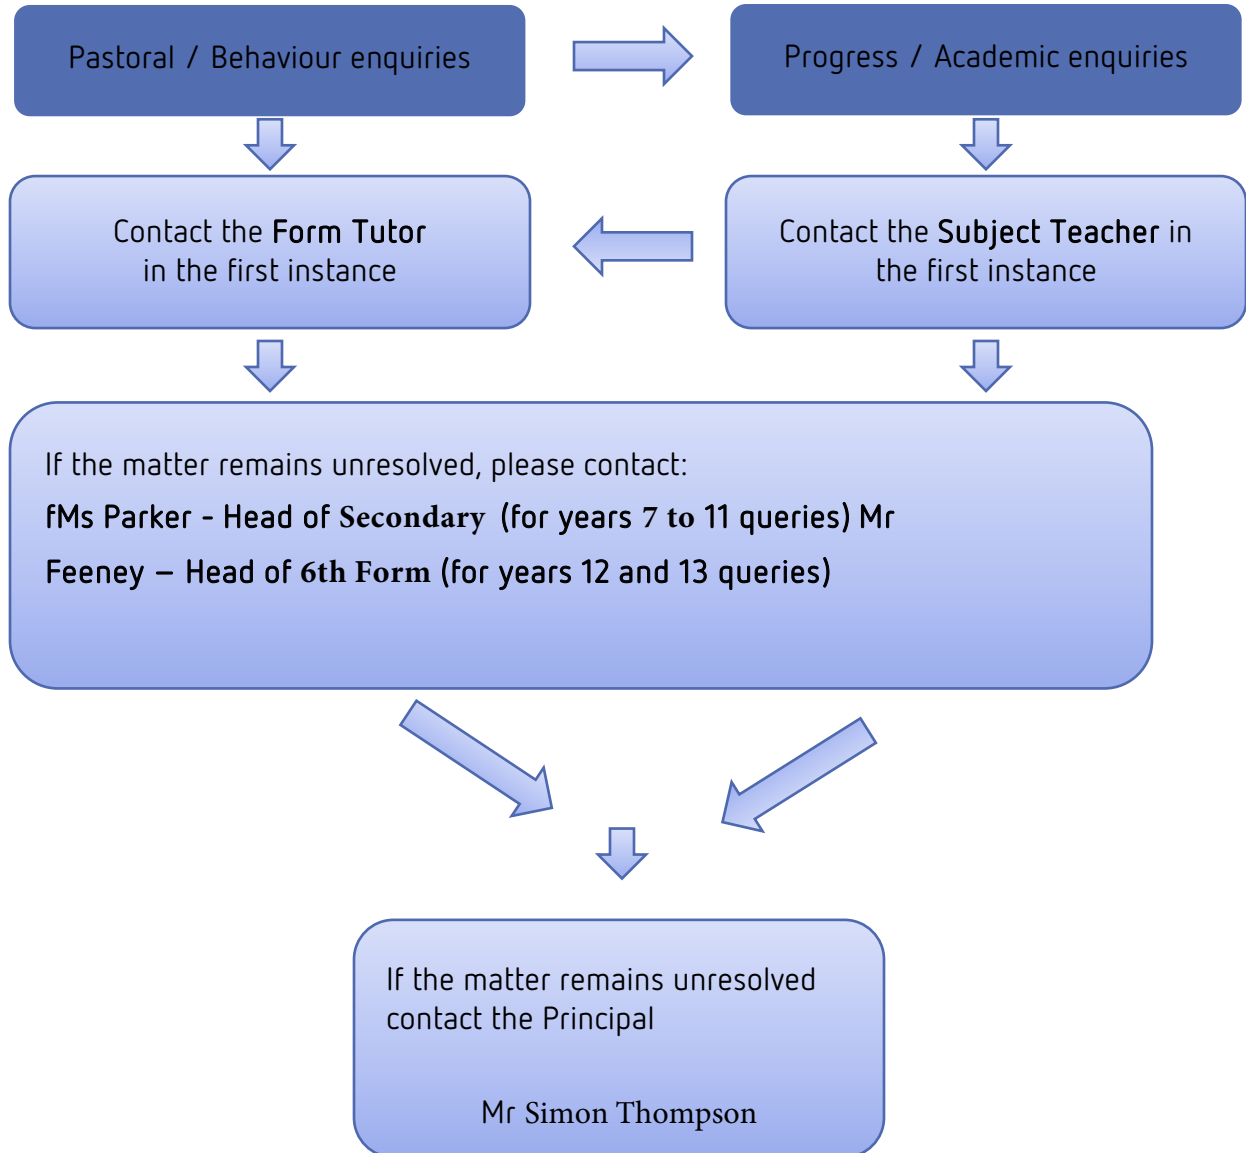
Pastoral / Behaviour enquiries

Progress / Academic enquiries

Contact the Form Tutor in the first instance

Contact the Subject Teacher in the first instance

If the matter remains unresolved, please contact:

fMs Parker - Head of Secondary (for years 7 to 11 queries) Mr Feeney – Head of 6th Form (for years 12 and 13 queries)

If the matter remains unresolved contact the Principal

Mr Simon Thompson